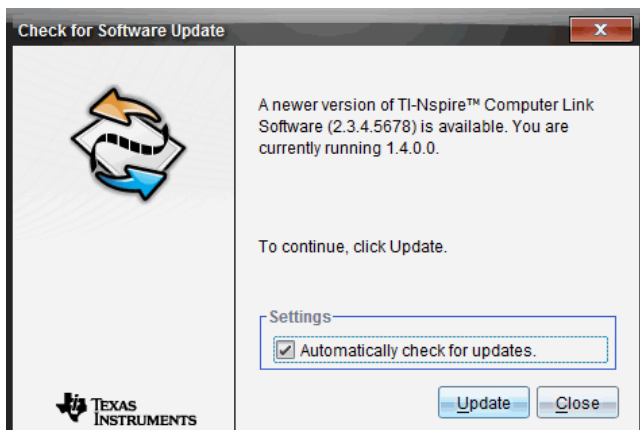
Check for Software Update

x

A newer version of TI-Nspire™ Computer Link Software (2.3.4.5678) is available. You are currently running 1.4.0.0.

To continue, click Update.

Settings

Automatically check for updates.

Texas Instruments

Update

Close